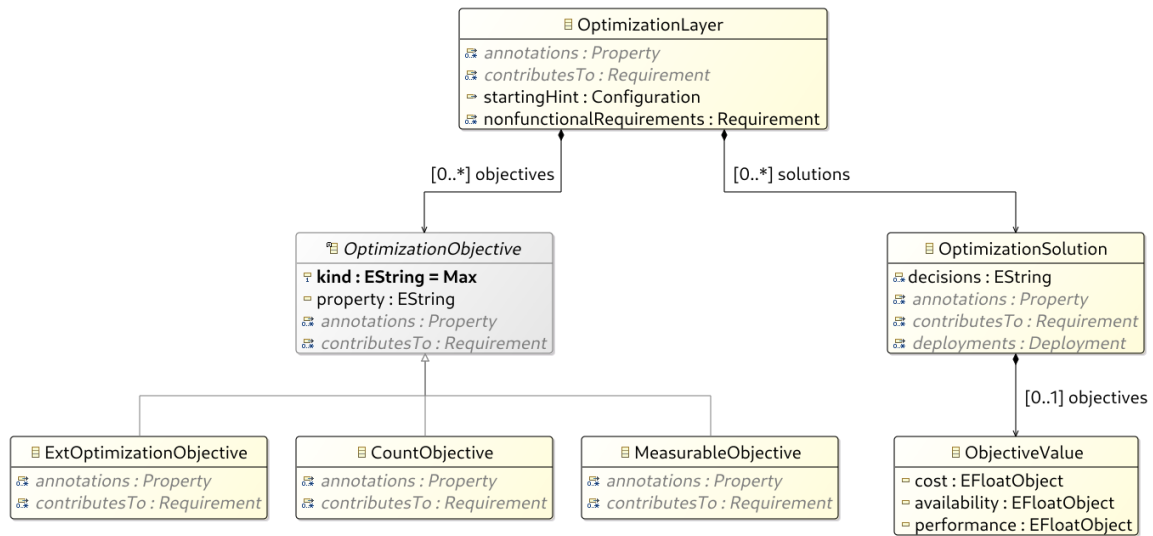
OptimizationLayer
annotations : Property
contributesTo : Requirement
startingHint : Configuration
nonfunctionalRequirements : Requirement

[0..*] objectives

[0..*] solutions

OptimizationObjective
kind : EString = Max
property : EString
annotations : Property
contributesTo : Requirement

OptimizationSolution
decisions : EString
annotations : Property
contributesTo : Requirement
deployments : Deployment

[0..1] objectives

ExtOptimizationObjective
annotations : Property
contributesTo : Requirement

CountObjective
annotations : Property
contributesTo : Requirement

MeasurableObjective
annotations : Property
contributesTo : Requirement

ObjectiveValue
cost : EFloatObject
availability : EFloatObject
performance : EFloatObject